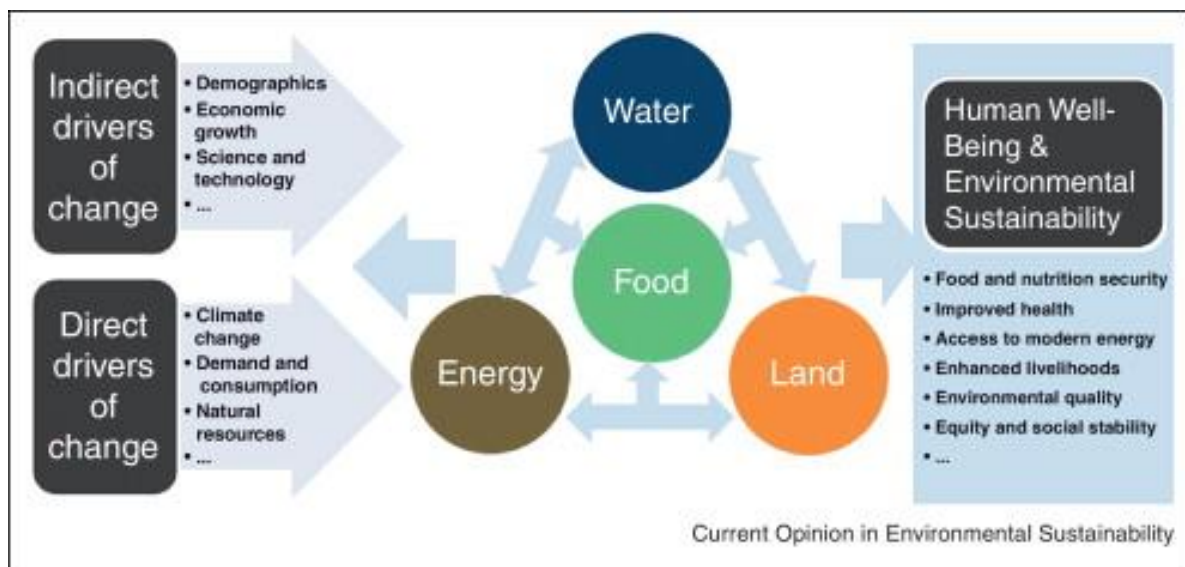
Indirect drivers of change

• Demographics
• Economic growth
• Science and technology
• ...

Direct drivers of change

• Climate change
• Demand and consumption
• Natural resources
• ...

Water

Food

Energy

Land

Human Well-Being & Environmental Sustainability

• Food and nutrition security
• Improved health
• Access to modern energy
• Enhanced livelihoods
• Environmental quality
• Equity and social stability
• ...

Current Opinion in Environmental Sustainability